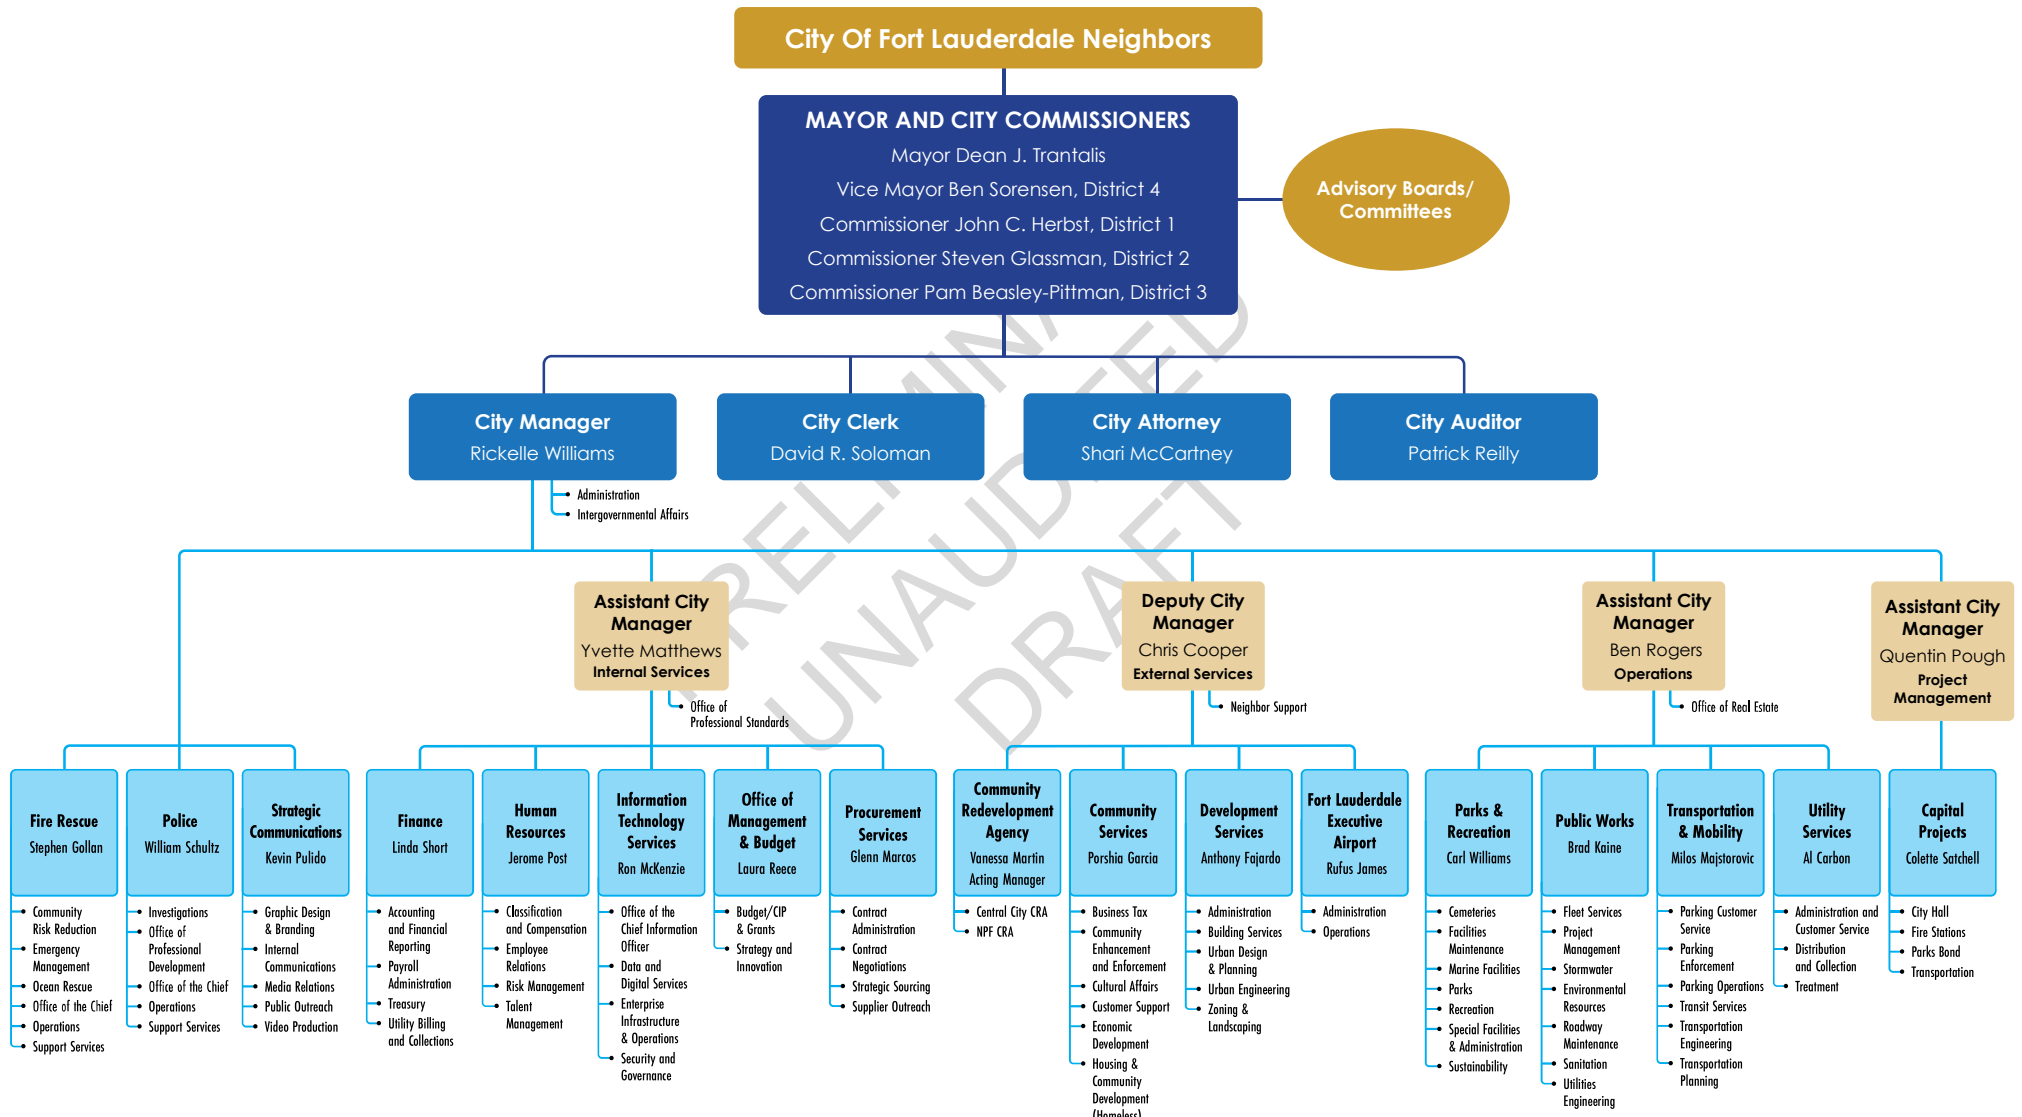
City Of Fort Lauderdale Neighbors

MAYOR AND CITY COMMISSIONERS
Mayor Dean J. Trantalis
Vice Mayor Ben Sorensen, District 4
Commissioner John C. Herbst, District 1
Commissioner Steven Glassman, District 2
Commissioner Pam Beasley-Pittman, District 3

Advisory Boards/ Committees

City Manager
Rickelle Williams

City Clerk
David R. Soloman

City Attorney
Shari McCartney

City Auditor
Patrick Reilly

PRELIMINARY UNAUDITED DRAFT

- Administration
- Intergovernmental Affairs

Assistant City Manager
Yvette Matthews
Internal Services

- Office of Professional Standards

Deputy City Manager
Chris Cooper
External Services

- Neighbor Support

Assistant City Manager
Ben Rogers
Operations

- Office of Real Estate

Assistant City Manager
Quentin Pough
Project Management

Fire Rescue
Stephen Gollan
- Community Risk Reduction
- Emergency Management
- Ocean Rescue
- Office of the Chief
- Operations
- Support Services

Police
William Schultz
- Investigations
- Office of Professional Development
- Office of the Chief
- Operations
- Support Services

Strategic Communications
Kevin Pulido
- Graphic Design & Branding
- Internal Communications
- Media Relations
- Public Outreach
- Video Production

Finance
Linda Short
- Accounting and Financial Reporting
- Payroll Administration
- Treasury
- Utility Billing and Collections

Human Resources
Jerome Post
- Classification and Compensation
- Employee Relations
- Risk Management
- Talent Management

Information Technology Services
Ron McKenzie
- Office of the Chief Information Officer
- Data and Digital Services
- Enterprise Infrastructure & Operations
- Security and Governance

Office of Management & Budget
Laura Reece
- Budget/CIP & Grants
- Strategy and Innovation

Procurement Services
Glenn Marcos
- Contract Administration
- Contract Negotiations
- Strategic Sourcing
- Supplier Outreach

Community Redevelopment Agency
Vanessa Martin
Acting Manager
- Central City CRA
- NPF CRA

Community Services
Porshia Garcia
- Business Tax
- Community Enhancement and Enforcement
- Cultural Affairs
- Customer Support
- Economic Development
- Housing & Community Development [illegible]

Development Services
Anthony Fajardo
- Administration
- Building Services
- Urban Design & Planning
- Urban Engineering
- Zoning & Landscaping

Fort Lauderdale Executive Airport
Rufus James
- Administration
- Operations

Parks & Recreation
Carl Williams
- Cemeteries
- Facilities Maintenance
- Marine Facilities
- Parks
- Recreation
- Special Facilities & Administration
- Sustainability

Public Works
Brad Kaine
- Fleet Services
- Project Management
- Stormwater
- Environmental Resources
- Roadway Maintenance
- Sanitation
- Utilities Engineering

Transportation & Mobility
Milos Majstorovic
- Parking Customer Service
- Parking Enforcement
- Parking Operations
- Transit Services
- Transportation Engineering
- Transportation Planning

Utility Services
Al Carbon
- Administration and Customer Service
- Distribution and Collection
- Treatment

Capital Projects
Colette Satchell
- City Hall
- Fire Stations
- Parks Bond
- Transportation